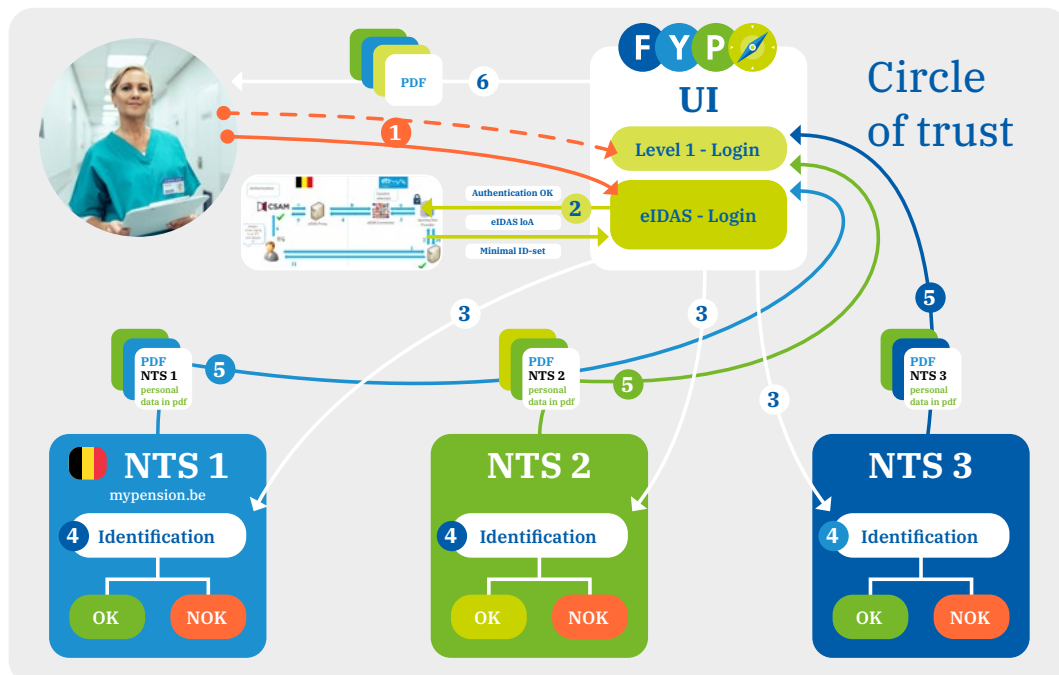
F Y P

UI

Circle of trust

PDF

6

1

Level 1 - Login

eIDAS - Login

2

Authentication OK

eIDAS loA

Minimal ID-set

CSAM

3

3

3

5

5

5

PDF
NTS 1
personal data in pdf

PDF
NTS 2
personal data in pdf

PDF
NTS 3
personal data in pdf

NTS 1
mypension.be

4 Identification

OK

NOK

NTS 2

4 Identification

OK

NOK

NTS 3

4 Identification

OK

NOK